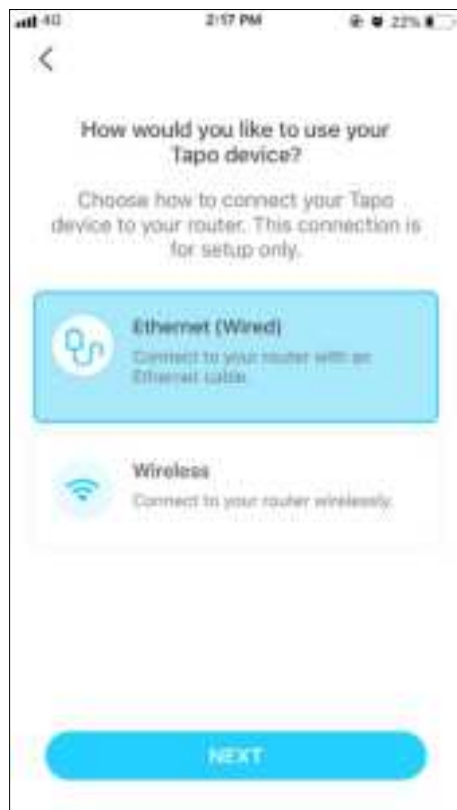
4G 2:17 PM 22%

<

How would you like to use your Tapo device?

Choose how to connect your Tapo device to your router. This connection is for setup only.

Ethernet (Wired)
Connect to your router with an Ethernet cable.

Wireless
Connect to your router wirelessly.

NEXT